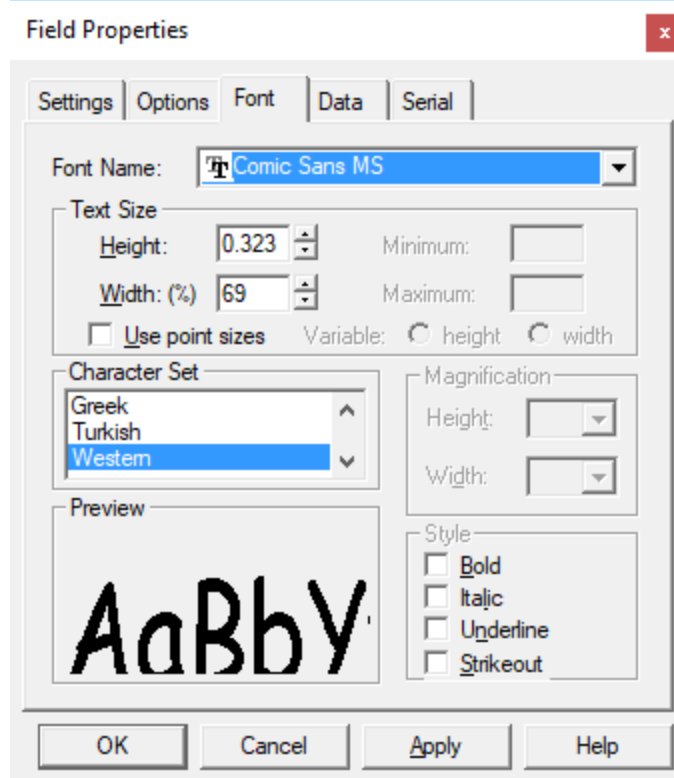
Field Properties

x

Settings | Options | Font | Data | Serial

Font Name: Comic Sans MS

Text Size

Height: 0.323

Minimum:

Width: (%) 69

Maximum:

Use point sizes

Variable: height width

Character Set

Greek
Turkish
Western

Magnification

Height:

Width:

Preview

AaBbY

Style

Bold
Italic
Underline
Strikeout

OK

Cancel

Apply

Help